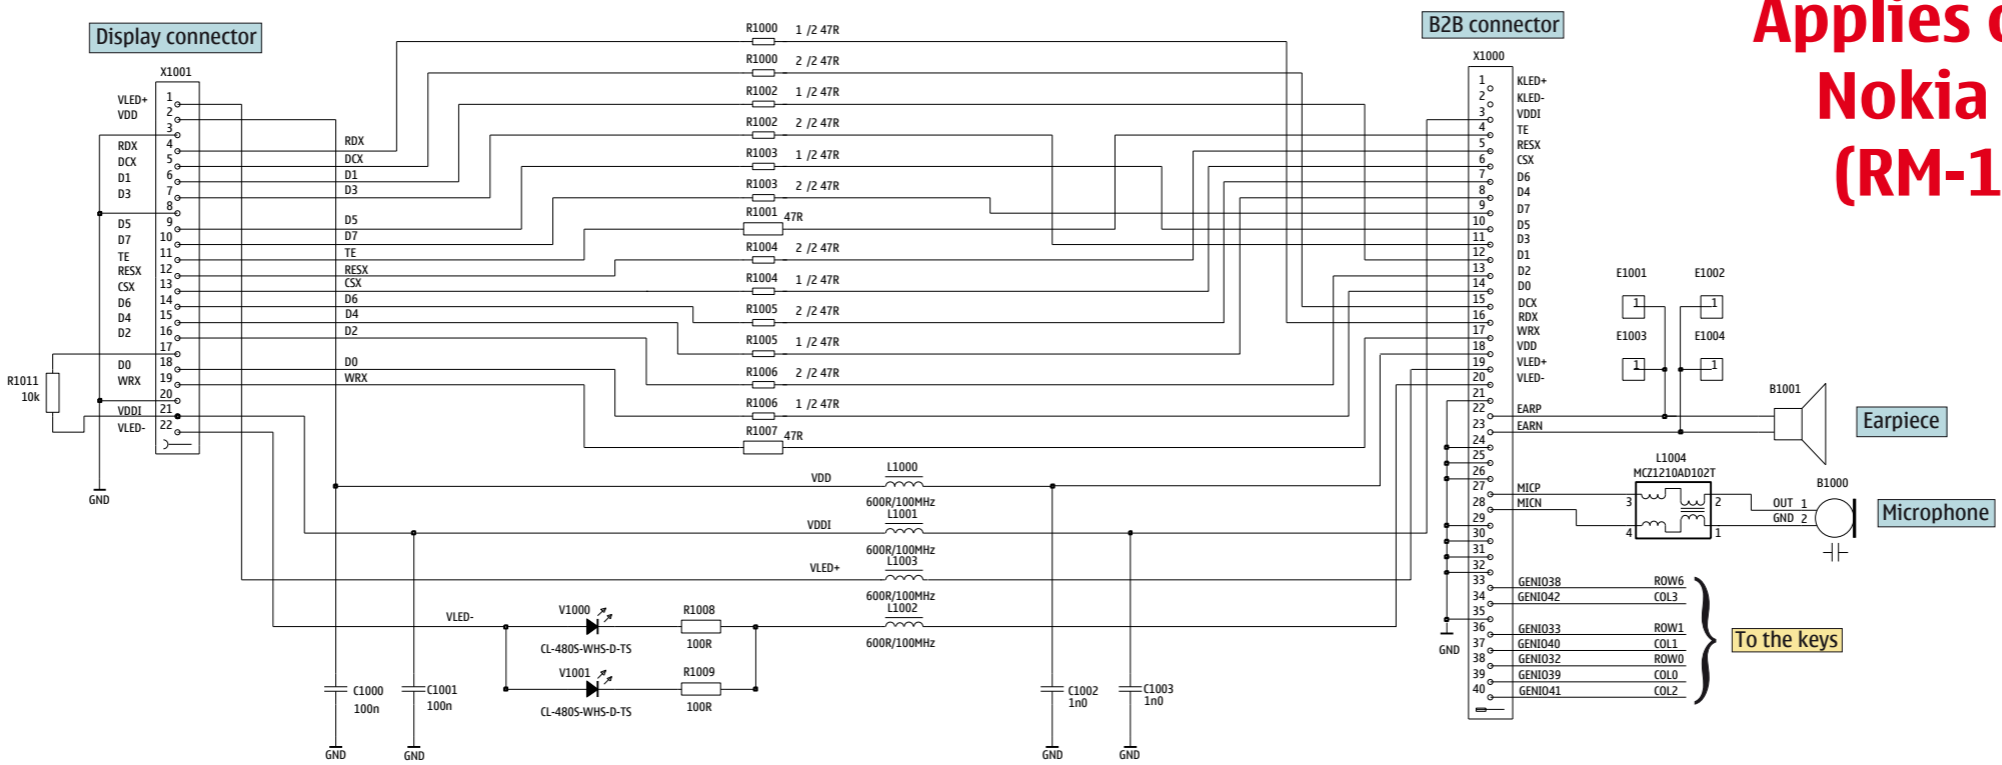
Display connector

X1001

VLED+
VDD

RDX
DCX
D1
D3

D5
D7
TE
RESX
CSX
D6
D4
D2

D0
WRX

VDDI
VLED-

1
2
3
4
5
6
7
8
9
10
11
12
13
14
15
16
17
18
19
20
21
22

R1011
10k

GND

RDX
DCX
D1
D3
D5
D7
TE
RESX
CSX
D6
D4
D2
D0
WRX

R1000 1 /2 47R
R1000 2 /2 47R
R1002 1 /2 47R
R1002 2 /2 47R
R1003 1 /2 47R
R1003 2 /2 47R
R1001 47R
R1004 2 /2 47R
R1004 1 /2 47R
R1005 2 /2 47R
R1005 1 /2 47R
R1006 2 /2 47R
R1006 1 /2 47R
R1007 47R

VDD
L1000
600R/100MHz
VDDI
L1001
600R/100MHz
VLED+
L1003
600R/100MHz
VLED-
L1002
600R/100MHz

V1000
CL-480S-WHS-D-TS
R1008
100R
V1001
CL-480S-WHS-D-TS
R1009
100R

C1000
100n
C1001
100n
C1002
1n0
C1003
1n0

GND
GND
GND
GND

B2B connector

X1000

1 KLED+
2 KLED-
3 VDDI
4 TE
5 RESX
6 CSX
7 D6
8 D4
9 D7
10 D5
11 D3
12 D1
13 D2
14 D0
15 DCX
16 RDX
17 WRX
18 VDD
19 VLED+
20 VLED-
21
22 EARP
23 EARN
24
25
26
27 MICP
28 MICN
29
30
31
32
33 GENIO38 ROW6
34 GENIO42 COL3
35
36 GENIO33 ROW1
37 GENIO40 COL1
38 GENIO32 ROW0
39 GENIO39 COL0
40 GENIO41 COL2

GND

E1001
E1002
E1003
E1004
1
1
1
1

B1001
Earpiece

L1004
MCZ1210AD102T
3
2
4
1

B1000
OUT 1
GND 2
Microphone

To the keys

Applies
Nokia
(RM-1